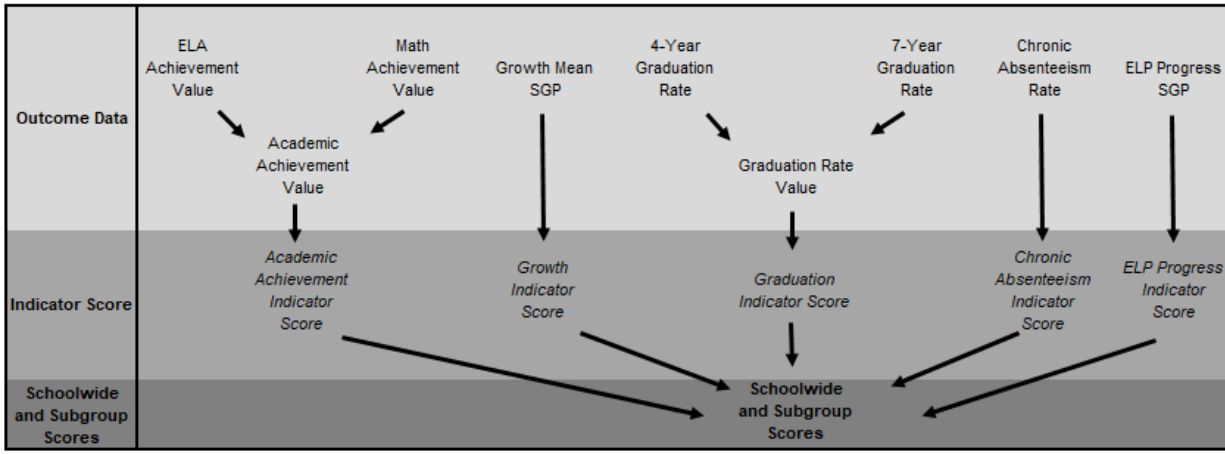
Outcome Data

ELA Achievement Value

Math Achievement Value

Academic Achievement Value

Growth Mean SGP

4-Year Graduation Rate

7-Year Graduation Rate

Graduation Rate Value

Chronic Absenteeism Rate

ELP Progress SGP

Indicator Score

Academic Achievement Indicator Score

Growth Indicator Score

Graduation Indicator Score

Chronic Absenteeism Indicator Score

ELP Progress Indicator Score

Schoolwide and Subgroup Scores

Schoolwide and Subgroup Scores